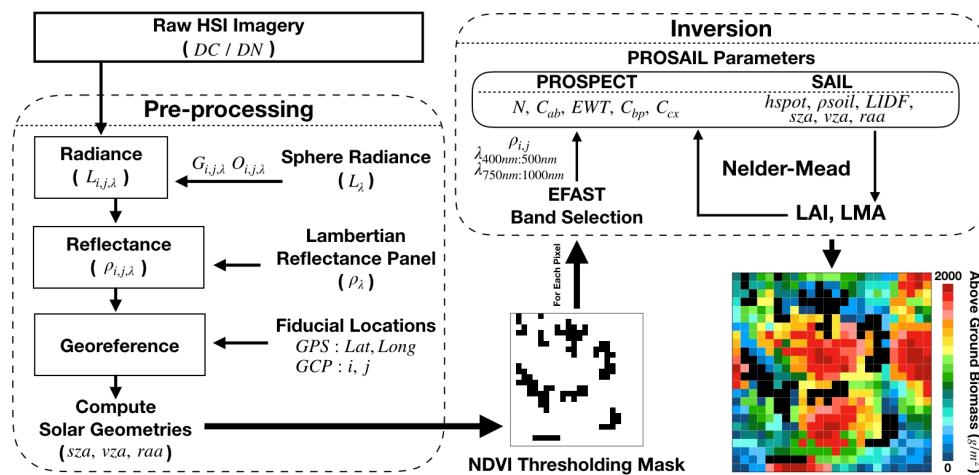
Raw HSI Imagery
( $DC$ / $DN$ )

Pre-processing

Radiance
( $L_{i,j,\lambda}$ )

$G_{i,j,\lambda}$ $O_{i,j,\lambda}$

Sphere Radiance
( $L_{\lambda}$ )

Reflectance
( $\rho_{i,j,\lambda}$ )

Lambertian Reflectance Panel
( $\rho_{\lambda}$ )

Georeference

Fiducial Locations
$GPS : Lat, Long$
$GCP : i, j$

Compute Solar Geometries
( $sza$, $vza$, $raa$ )

Inversion

PROSAIL Parameters

PROSPECT
$N$, $C_{ab}$, $EWT$, $C_{bp}$, $C_{cx}$

SAIL
$hspot$, $\rho soil$, $LIDF$, $sza$, $vza$, $raa$

$\rho_{i,j}$
$\lambda_{400nm:500nm}$
$\lambda_{750nm:1000nm}$

EFAST
Band Selection

Nelder-Mead

LAI, LMA

For Each Pixel

NDVI Thresholding Mask

2000
0
Above Ground Biomass ($g/m^2$)